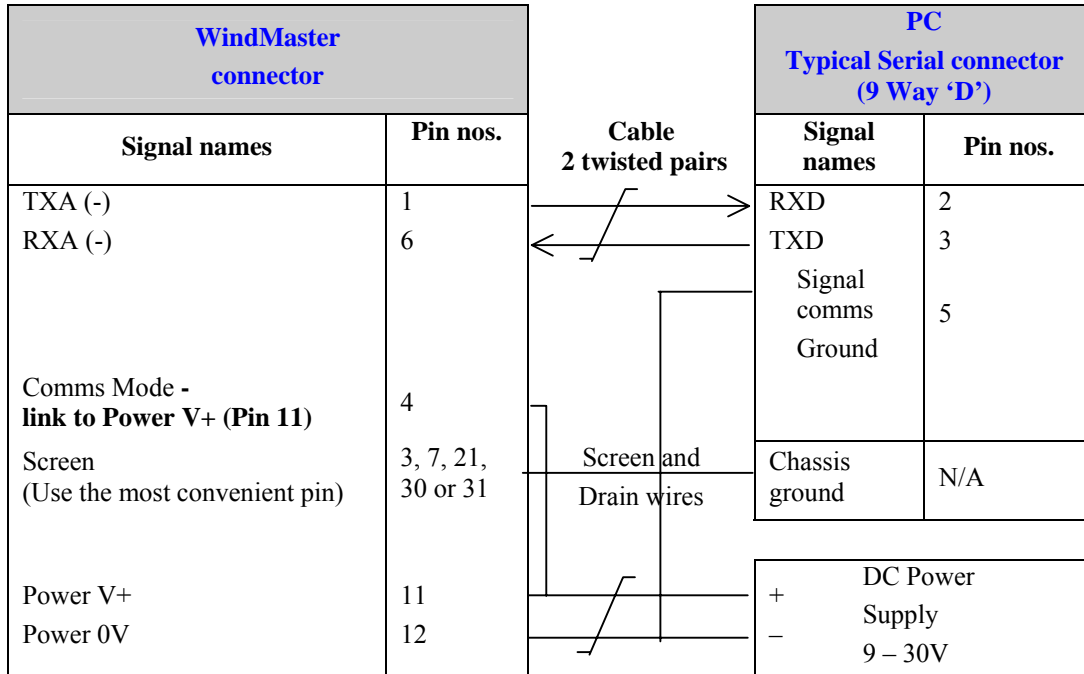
| WindMaster connector | | | PC Typical Serial connector (9 Way 'D') | |
|---|---|---|---|---|
| Signal names | Pin nos. | Cable 2 twisted pairs | Signal names | Pin nos. |
| TXA (-) | 1 | | RXD | 2 |
| RXA (-) | 6 | | TXD | 3 |
| | | | Signal comms Ground | 5 |
| Comms Mode - **link to Power V+ (Pin 11)** | 4 | | | |
| Screen (Use the most convenient pin) | 3, 7, 21, 30 or 31 | Screen and Drain wires | Chassis ground | N/A |
| Power V+ | 11 | | + | DC Power Supply 9 – 30V |
| Power 0V | 12 | | – | |